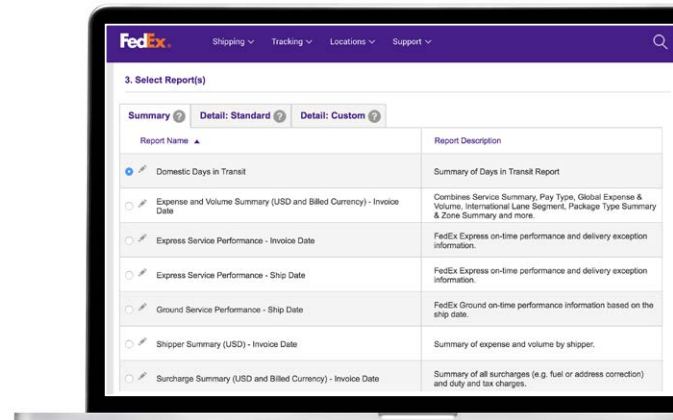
FedEx.

Shipping Tracking Locations Support

3. Select Report(s)

Summary ? Detail: Standard ? Detail: Custom ?

| Report Name ▲ | Report Description |
|---|---|
| Domestic Days in Transit | Summary of Days in Transit Report |
| Expense and Volume Summary (USD and Billed Currency) - Invoice Date | Combines Service Summary, Pay Type, Global Expense & Volume, International Lane Segment, Package Type Summary & Zone Summary and more. |
| Express Service Performance - Invoice Date | FedEx Express on-time performance and delivery exception information. |
| Express Service Performance - Ship Date | FedEx Express on-time performance and delivery exception information. |
| Ground Service Performance - Ship Date | FedEx Ground on-time performance information based on the ship date. |
| Shipper Summary (USD) - Invoice Date | Summary of expense and volume by shipper. |
| Surcharge Summary (USD and Billed Currency) - Invoice Date | Summary of all surcharges (e.g. fuel or address correction) and duty and tax charges. |